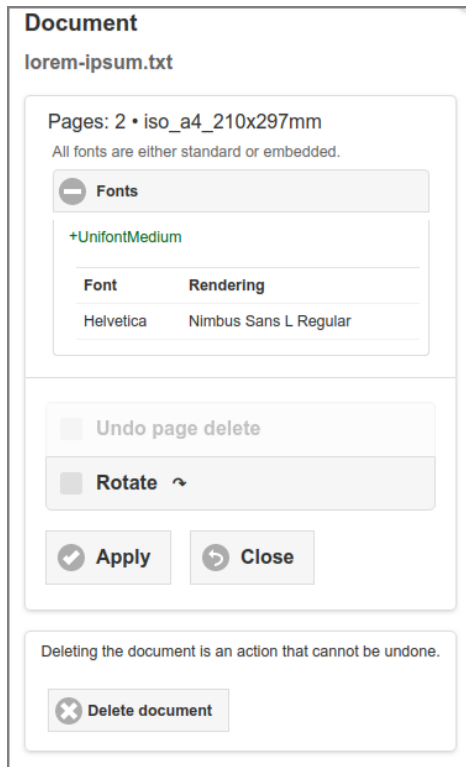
Document

lorem-ipsum.txt

Pages: 2 • iso_a4_210x297mm

All fonts are either standard or embedded.

Fonts

+UnifontMedium

| Font | Rendering |
|---|---|
| Helvetica | Nimbus Sans L Regular |

Undo page delete

Rotate ↷

Apply

Close

Deleting the document is an action that cannot be undone.

Delete document